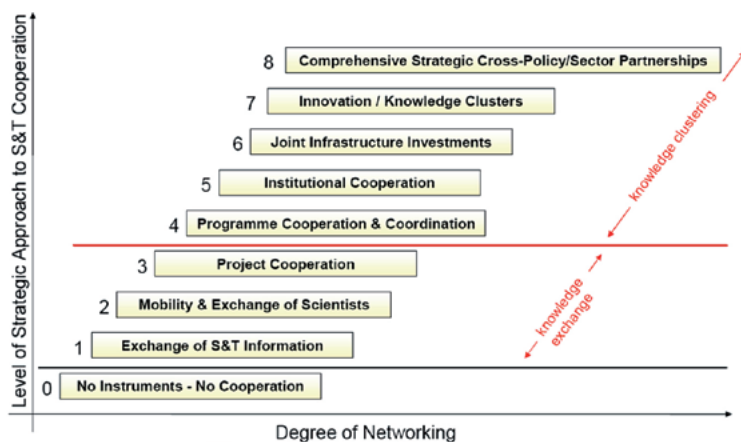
Level of Strategic Approach to S&T Cooperation

8 Comprehensive Strategic Cross-Policy/Sector Partnerships

7 Innovation / Knowledge Clusters

6 Joint Infrastructure Investments

5 Institutional Cooperation

4 Programme Cooperation & Coordination

3 Project Cooperation

2 Mobility & Exchange of Scientists

1 Exchange of S&T Information

0 No Instruments - No Cooperation

knowledge clustering

knowledge exchange

Degree of Networking